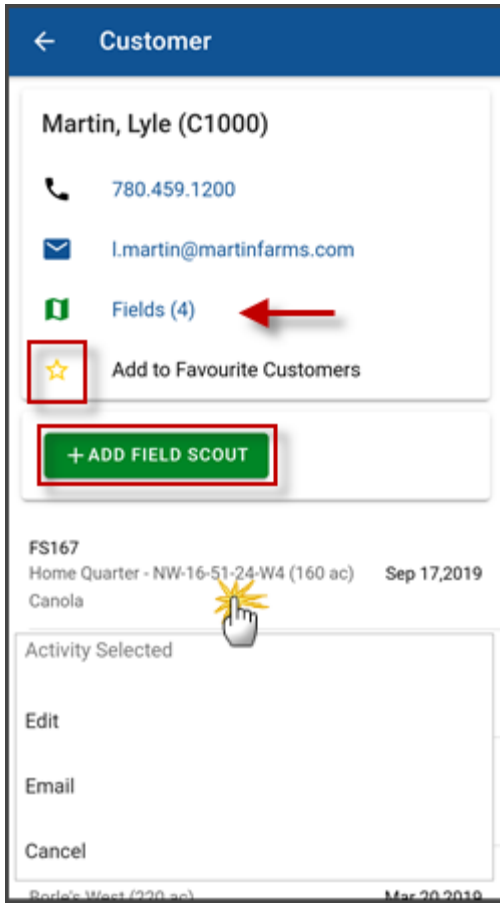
Customer

Martin, Lyle (C1000)

780.459.1200

l.martin@martinfarms.com

Fields (4)

Add to Favourite Customers

+ ADD FIELD SCOUT

FS167
Home Quarter - NW-16-51-24-W4 (160 ac)
Canola
Sep 17,2019

Activity Selected

Edit

Email

Cancel

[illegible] (220 ac) Mar 20 2019